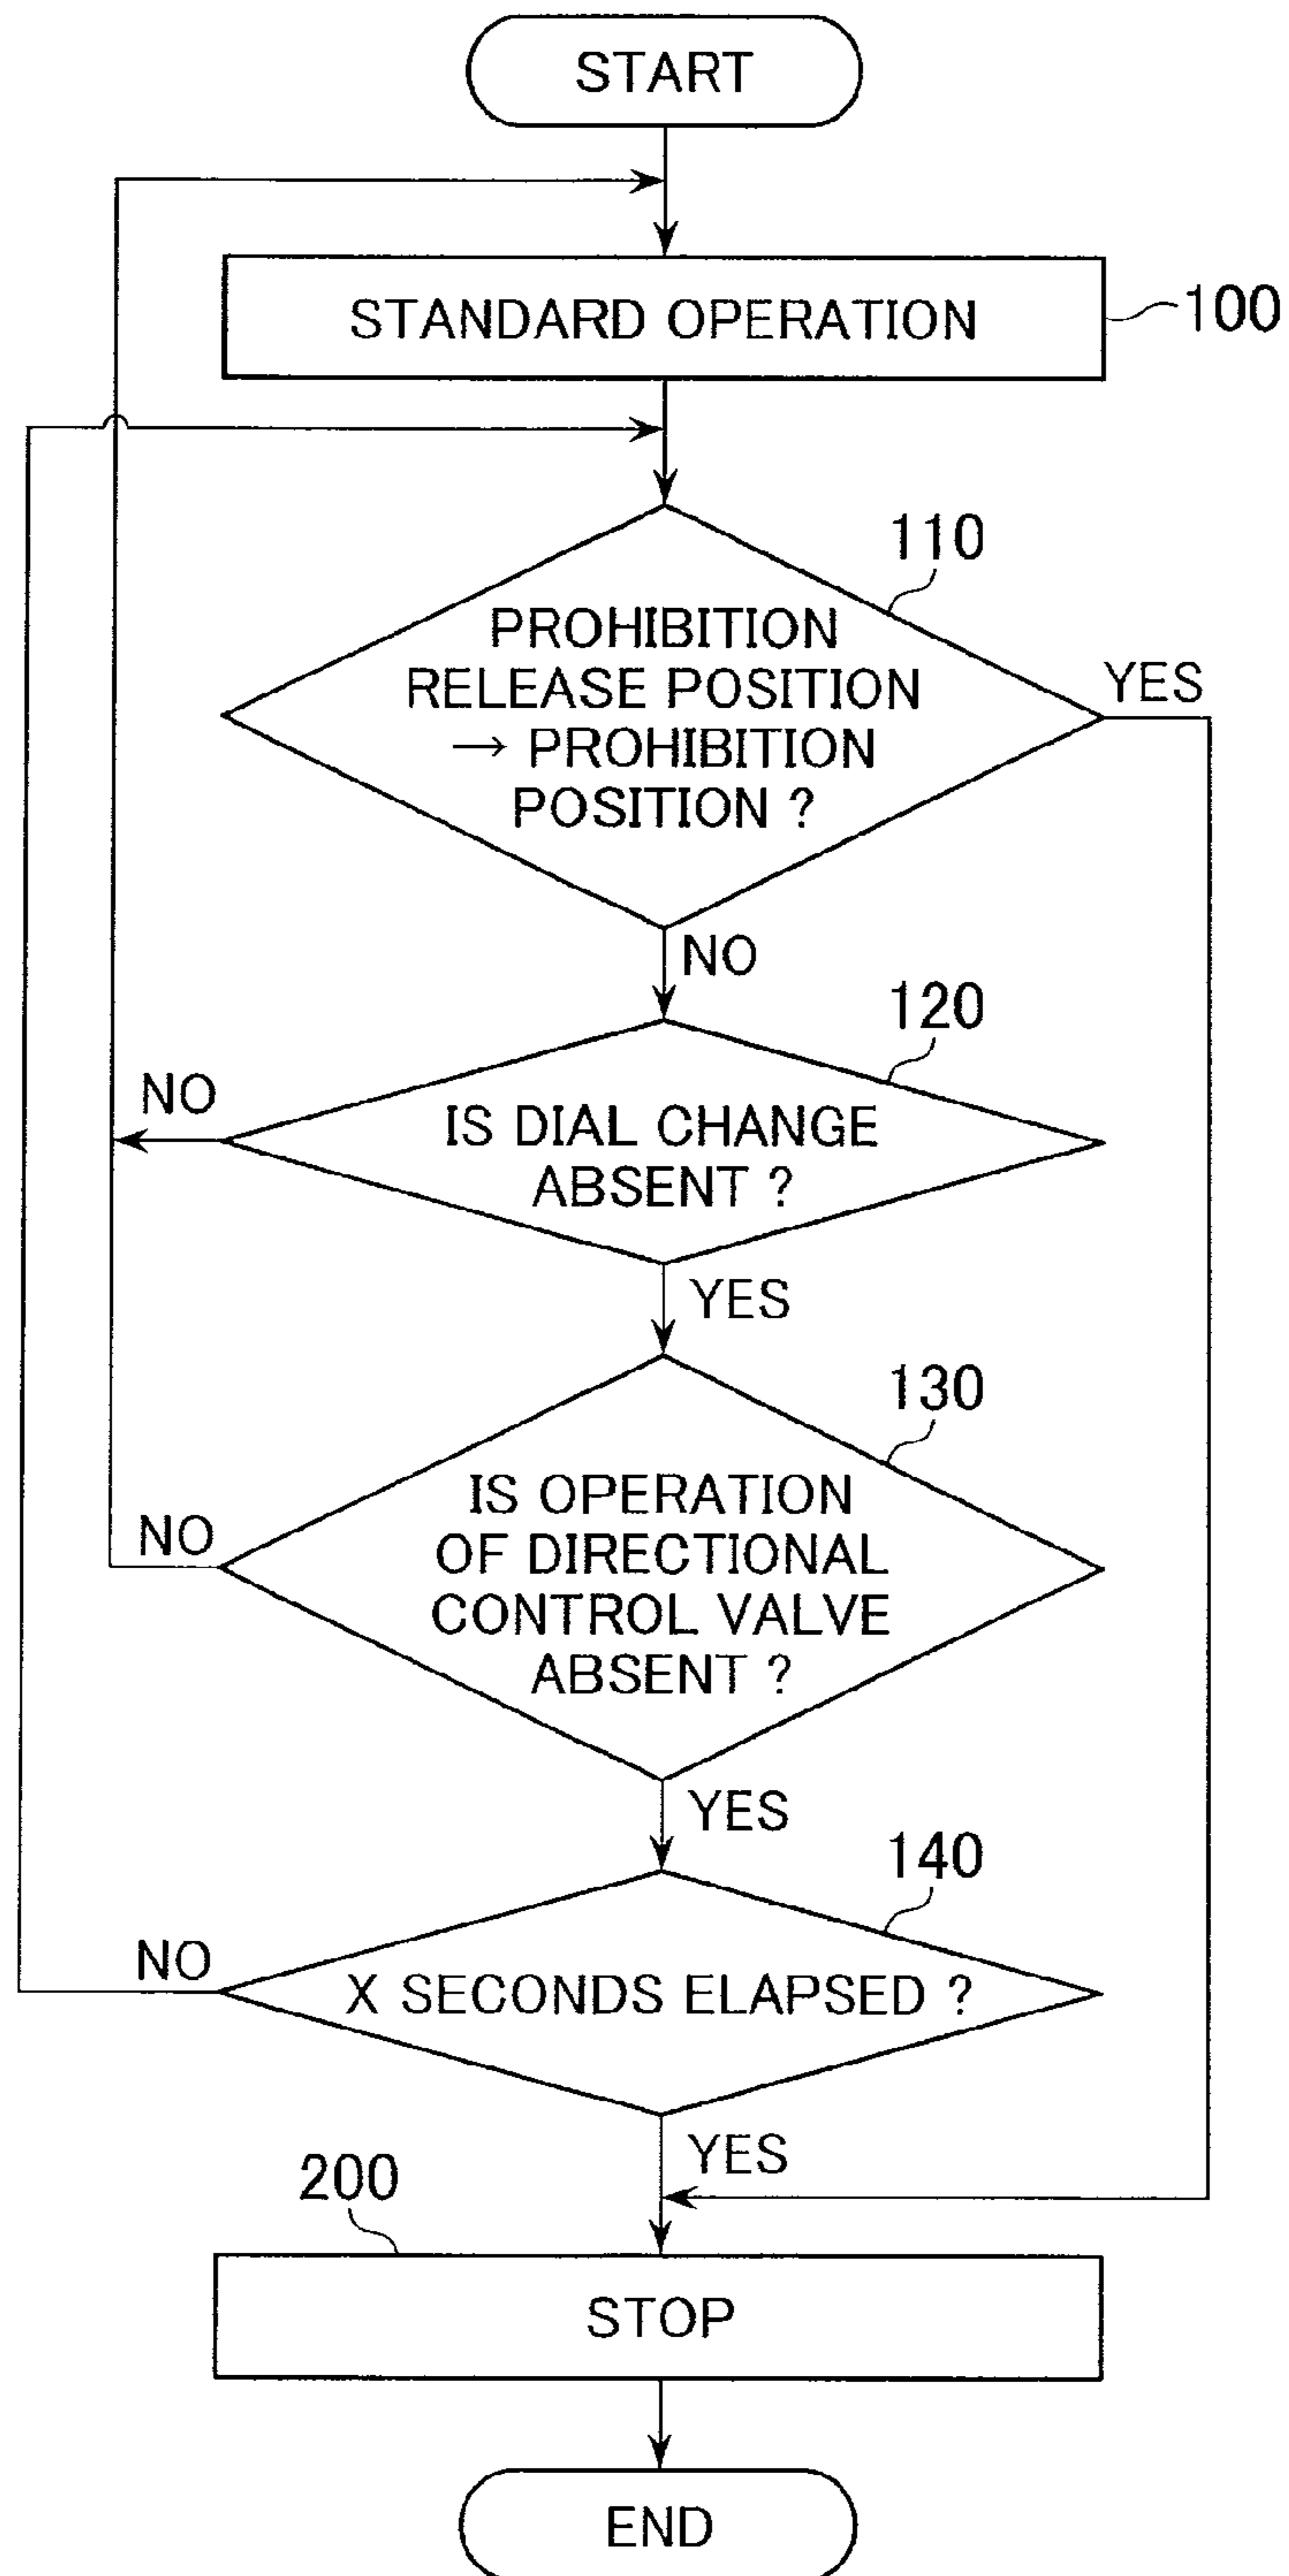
START

STANDARD OPERATION

100

110

PROHIBITION RELEASE POSITION → PROHIBITION POSITION ?

YES

NO

120

NO

IS DIAL CHANGE ABSENT ?

YES

130

NO

IS OPERATION OF DIRECTIONAL CONTROL VALVE ABSENT ?

YES

140

NO

X SECONDS ELAPSED ?

YES

200

STOP

END